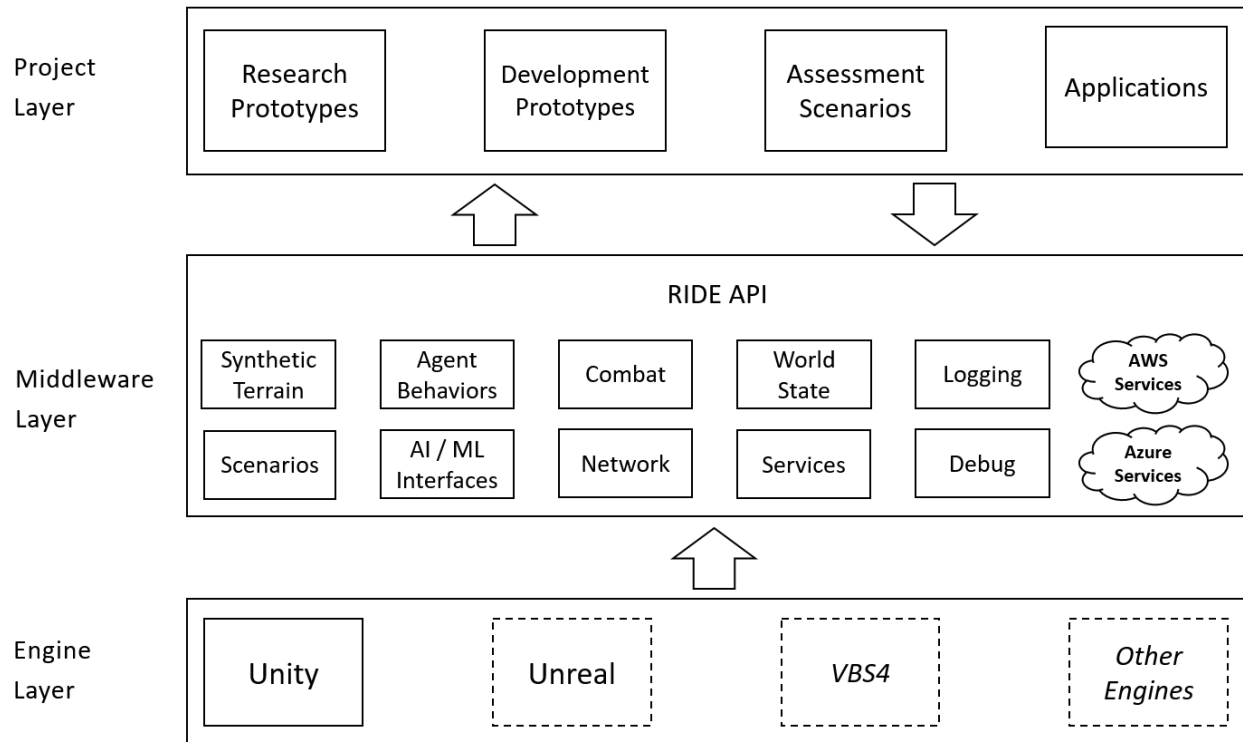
Project Layer

Research Prototypes

Development Prototypes

Assessment Scenarios

Applications

Middleware Layer

RIDE API

Synthetic Terrain

Agent Behaviors

Combat

World State

Logging

AWS Services

Scenarios

AI / ML Interfaces

Network

Services

Debug

Azure Services

Engine Layer

Unity

Unreal

VBS4

Other Engines